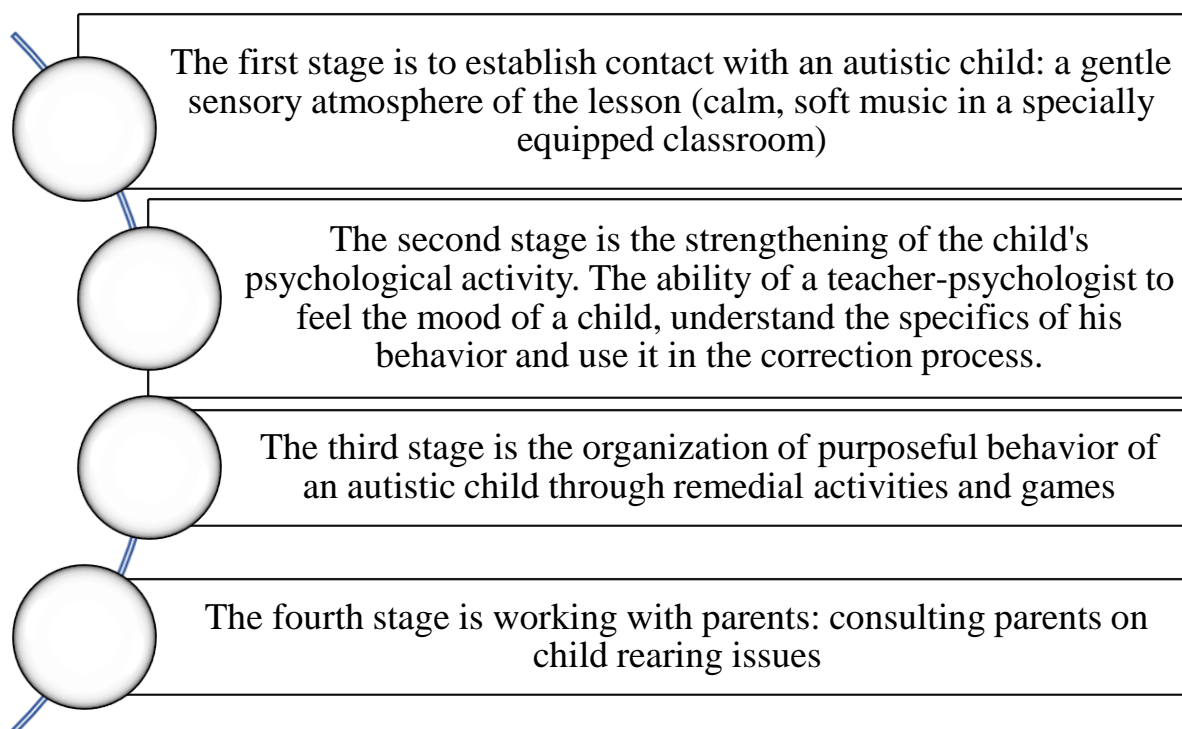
The first stage is to establish contact with an autistic child: a gentle sensory atmosphere of the lesson (calm, soft music in a specially equipped classroom)

The second stage is the strengthening of the child's psychological activity. The ability of a teacher-psychologist to feel the mood of a child, understand the specifics of his behavior and use it in the correction process.

The third stage is the organization of purposeful behavior of an autistic child through remedial activities and games

The fourth stage is working with parents: consulting parents on child rearing issues